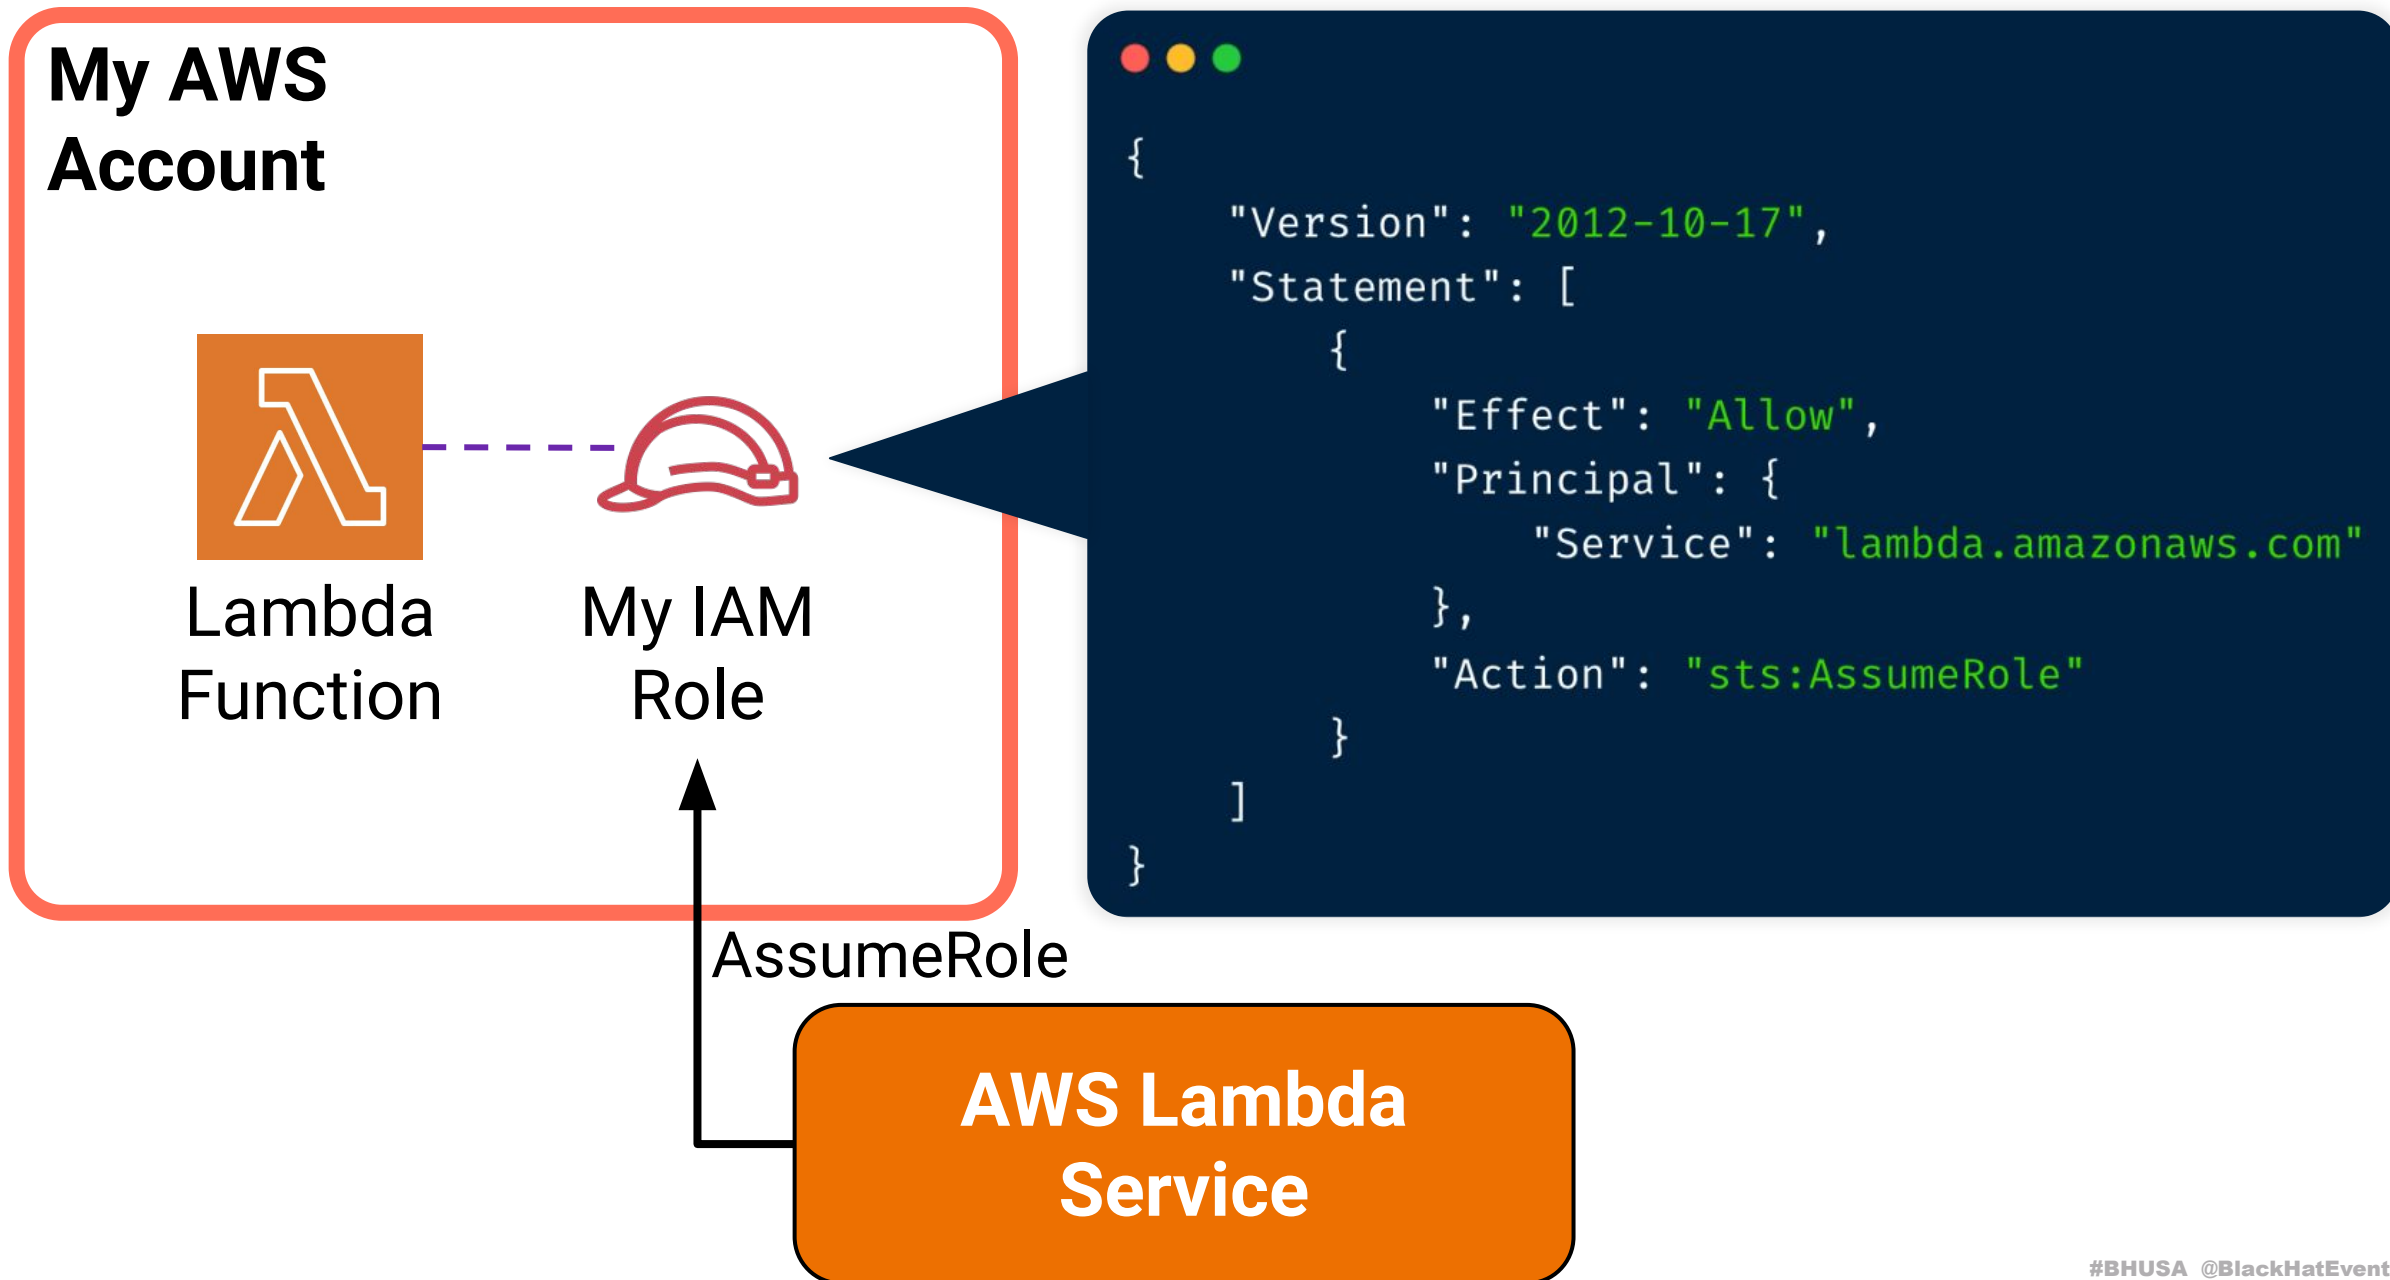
My AWS Account

Lambda Function

My IAM Role

```
{
    "Version": "2012-10-17",
    "Statement": [
        {
            "Effect": "Allow",
            "Principal": {
                "Service": "lambda.amazonaws.com"
            },
            "Action": "sts:AssumeRole"
        }
    ]
}
```

AssumeRole

AWS Lambda Service

#BHUSA @BlackHatEvent